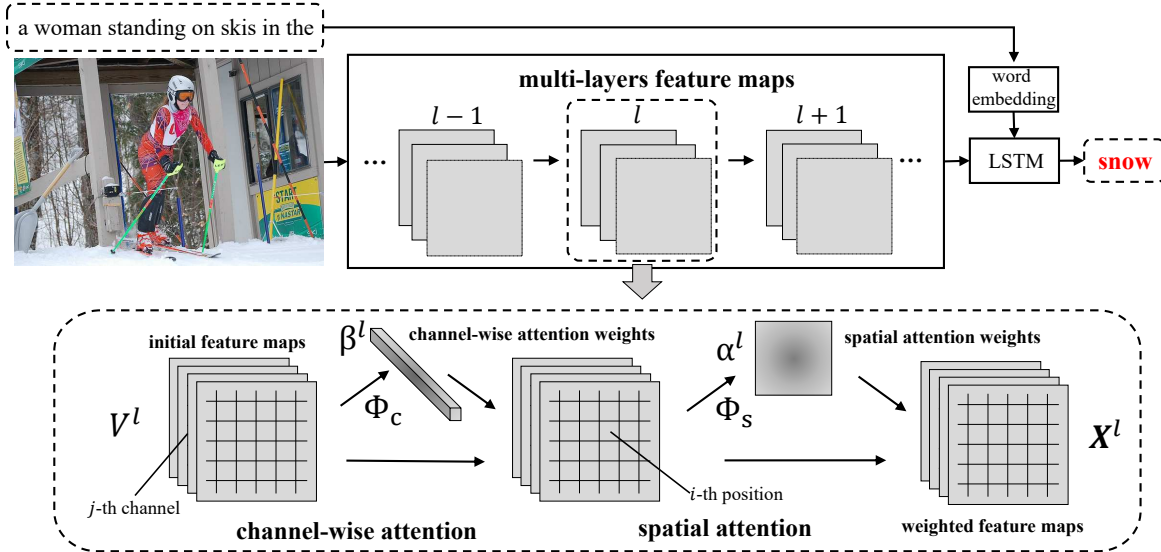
a woman standing on skis in the

START

multi-layers feature maps

$l-1$

$l$

$l+1$

word embedding

LSTM

snow

initial feature maps

$\beta^l$

channel-wise attention weights

$\alpha^l$

spatial attention weights

$V^l$

$\Phi_c$

$\Phi_s$

$X^l$

$j$-th channel

$i$-th position

channel-wise attention

spatial attention

weighted feature maps